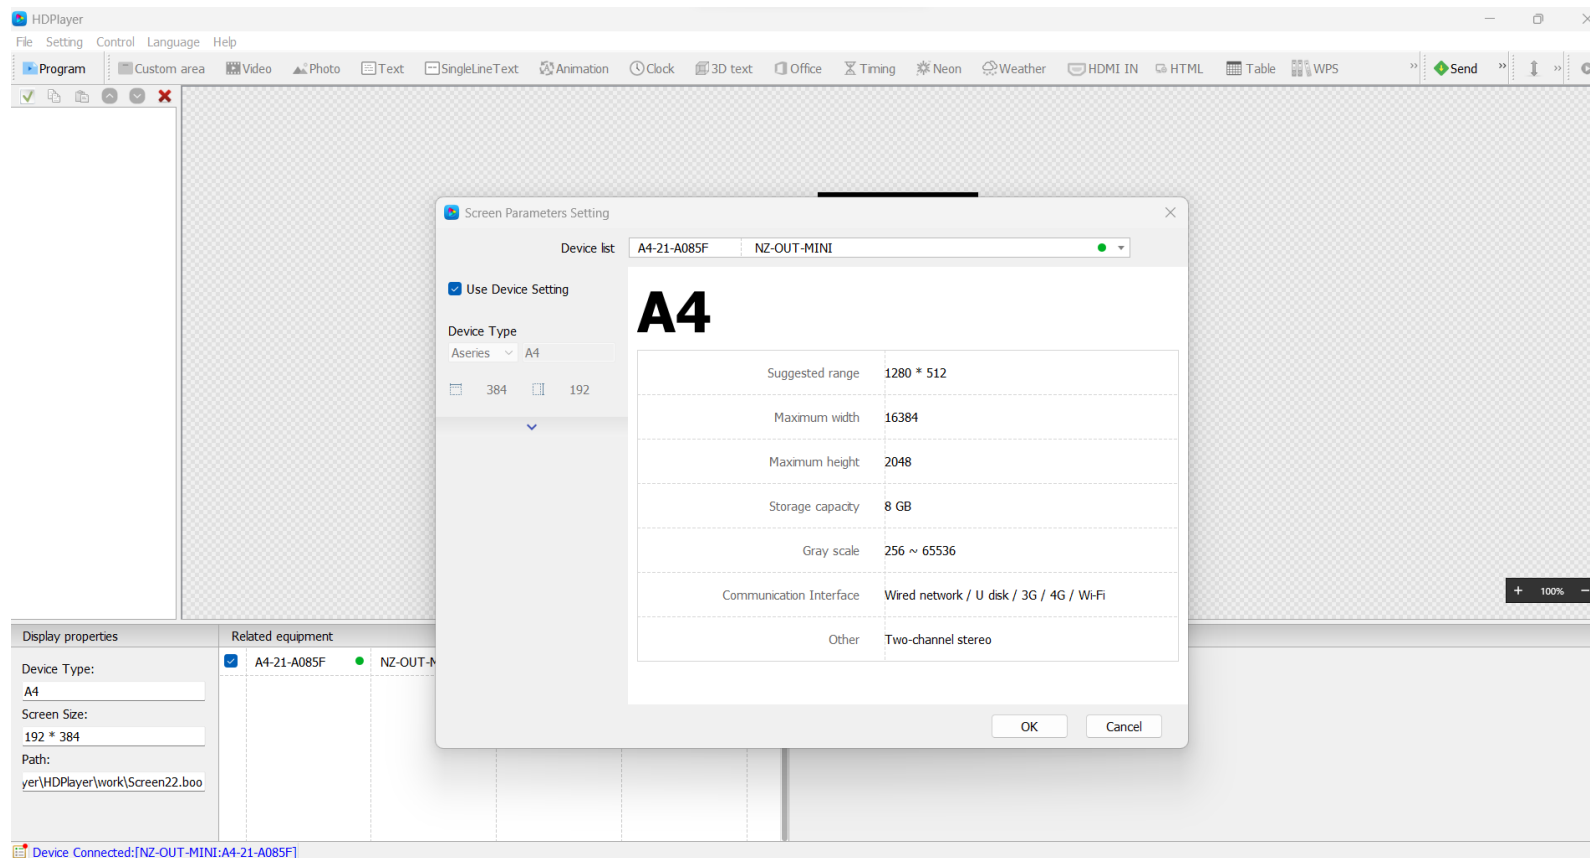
HDPlayer

File Setting Control Language Help

Program Custom area Video Photo Text SingleLineText Animation Clock 3D text Office Timing Neon Weather HDMI IN HTML Table WPS » Send »

Screen Parameters Setting

Device list A4-21-A085F NZ-OUT-MINI

Use Device Setting

Device Type
Aseries A4

384 192

A4

| Suggested range | 1280 * 512 |
|---|---|
| Maximum width | 16384 |
| Maximum height | 2048 |
| Storage capacity | 8 GB |
| Gray scale | 256 ~ 65536 |
| Communication Interface | Wired network / U disk / 3G / 4G / Wi-Fi |
| Other | Two-channel stereo |

OK Cancel

+ 100% −

Display properties

Device Type:
A4
Screen Size:
192 * 384
Path:
yer\HDPlayer\work\Screen22.boo

Related equipment

A4-21-A085F NZ-OUT-M

Device Connected:[NZ-OUT-MINI:A4-21-A085F]